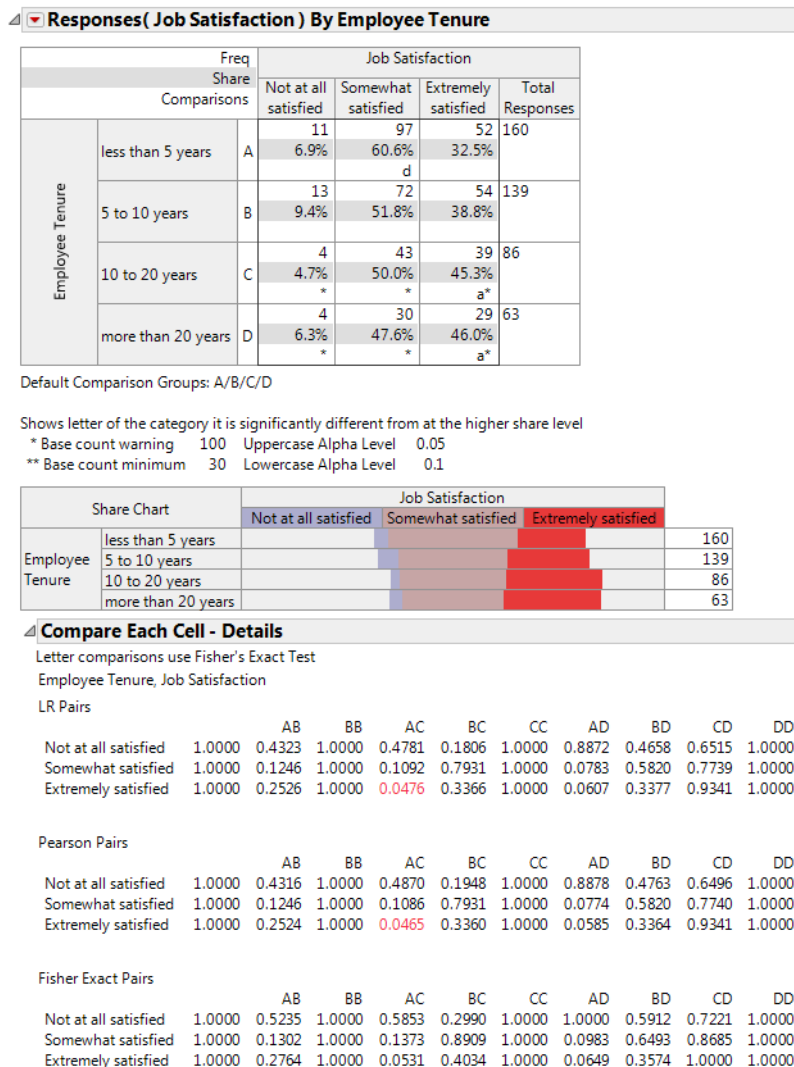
Responses( Job Satisfaction ) By Employee Tenure

| Freq / Share / Comparisons | | | Job Satisfaction: Not at all satisfied | Somewhat satisfied | Extremely satisfied | Total Responses |
|---|---|---|---|---|---|---|
| Employee Tenure | less than 5 years | A | 11 6.9% | 97 60.6% d | 52 32.5% | 160 |
| | 5 to 10 years | B | 13 9.4% | 72 51.8% | 54 38.8% | 139 |
| | 10 to 20 years | C | 4 4.7% * | 43 50.0% * | 39 45.3% a* | 86 |
| | more than 20 years | D | 4 6.3% * | 30 47.6% * | 29 46.0% a* | 63 |

Default Comparison Groups: A/B/C/D

Shows letter of the category it is significantly different from at the higher share level
* Base count warning 100 Uppercase Alpha Level 0.05
** Base count minimum 30 Lowercase Alpha Level 0.1

| Share Chart | | Job Satisfaction: Not at all satisfied / Somewhat satisfied / Extremely satisfied | |
|---|---|---|---|
| Employee Tenure | less than 5 years | | 160 |
| | 5 to 10 years | | 139 |
| | 10 to 20 years | | 86 |
| | more than 20 years | | 63 |

Compare Each Cell - Details

Letter comparisons use Fisher's Exact Test
Employee Tenure, Job Satisfaction

LR Pairs

| | | AB | BB | AC | BC | CC | AD | BD | CD | DD |
|---|---|---|---|---|---|---|---|---|---|---|
| Not at all satisfied | 1.0000 | 0.4323 | 1.0000 | 0.4781 | 0.1806 | 1.0000 | 0.8872 | 0.4658 | 0.6515 | 1.0000 |
| Somewhat satisfied | 1.0000 | 0.1246 | 1.0000 | 0.1092 | 0.7931 | 1.0000 | 0.0783 | 0.5820 | 0.7739 | 1.0000 |
| Extremely satisfied | 1.0000 | 0.2526 | 1.0000 | 0.0476 | 0.3366 | 1.0000 | 0.0607 | 0.3377 | 0.9341 | 1.0000 |

Pearson Pairs

| | | AB | BB | AC | BC | CC | AD | BD | CD | DD |
|---|---|---|---|---|---|---|---|---|---|---|
| Not at all satisfied | 1.0000 | 0.4316 | 1.0000 | 0.4870 | 0.1948 | 1.0000 | 0.8878 | 0.4763 | 0.6496 | 1.0000 |
| Somewhat satisfied | 1.0000 | 0.1246 | 1.0000 | 0.1086 | 0.7931 | 1.0000 | 0.0774 | 0.5820 | 0.7740 | 1.0000 |
| Extremely satisfied | 1.0000 | 0.2524 | 1.0000 | 0.0465 | 0.3360 | 1.0000 | 0.0585 | 0.3364 | 0.9341 | 1.0000 |

Fisher Exact Pairs

| | | AB | BB | AC | BC | CC | AD | BD | CD | DD |
|---|---|---|---|---|---|---|---|---|---|---|
| Not at all satisfied | 1.0000 | 0.5235 | 1.0000 | 0.5853 | 0.2990 | 1.0000 | 1.0000 | 0.5912 | 0.7221 | 1.0000 |
| Somewhat satisfied | 1.0000 | 0.1302 | 1.0000 | 0.1373 | 0.8909 | 1.0000 | 0.0983 | 0.6493 | 0.8685 | 1.0000 |
| Extremely satisfied | 1.0000 | 0.2764 | 1.0000 | 0.0531 | 0.4034 | 1.0000 | 0.0649 | 0.3574 | 1.0000 | 1.0000 |